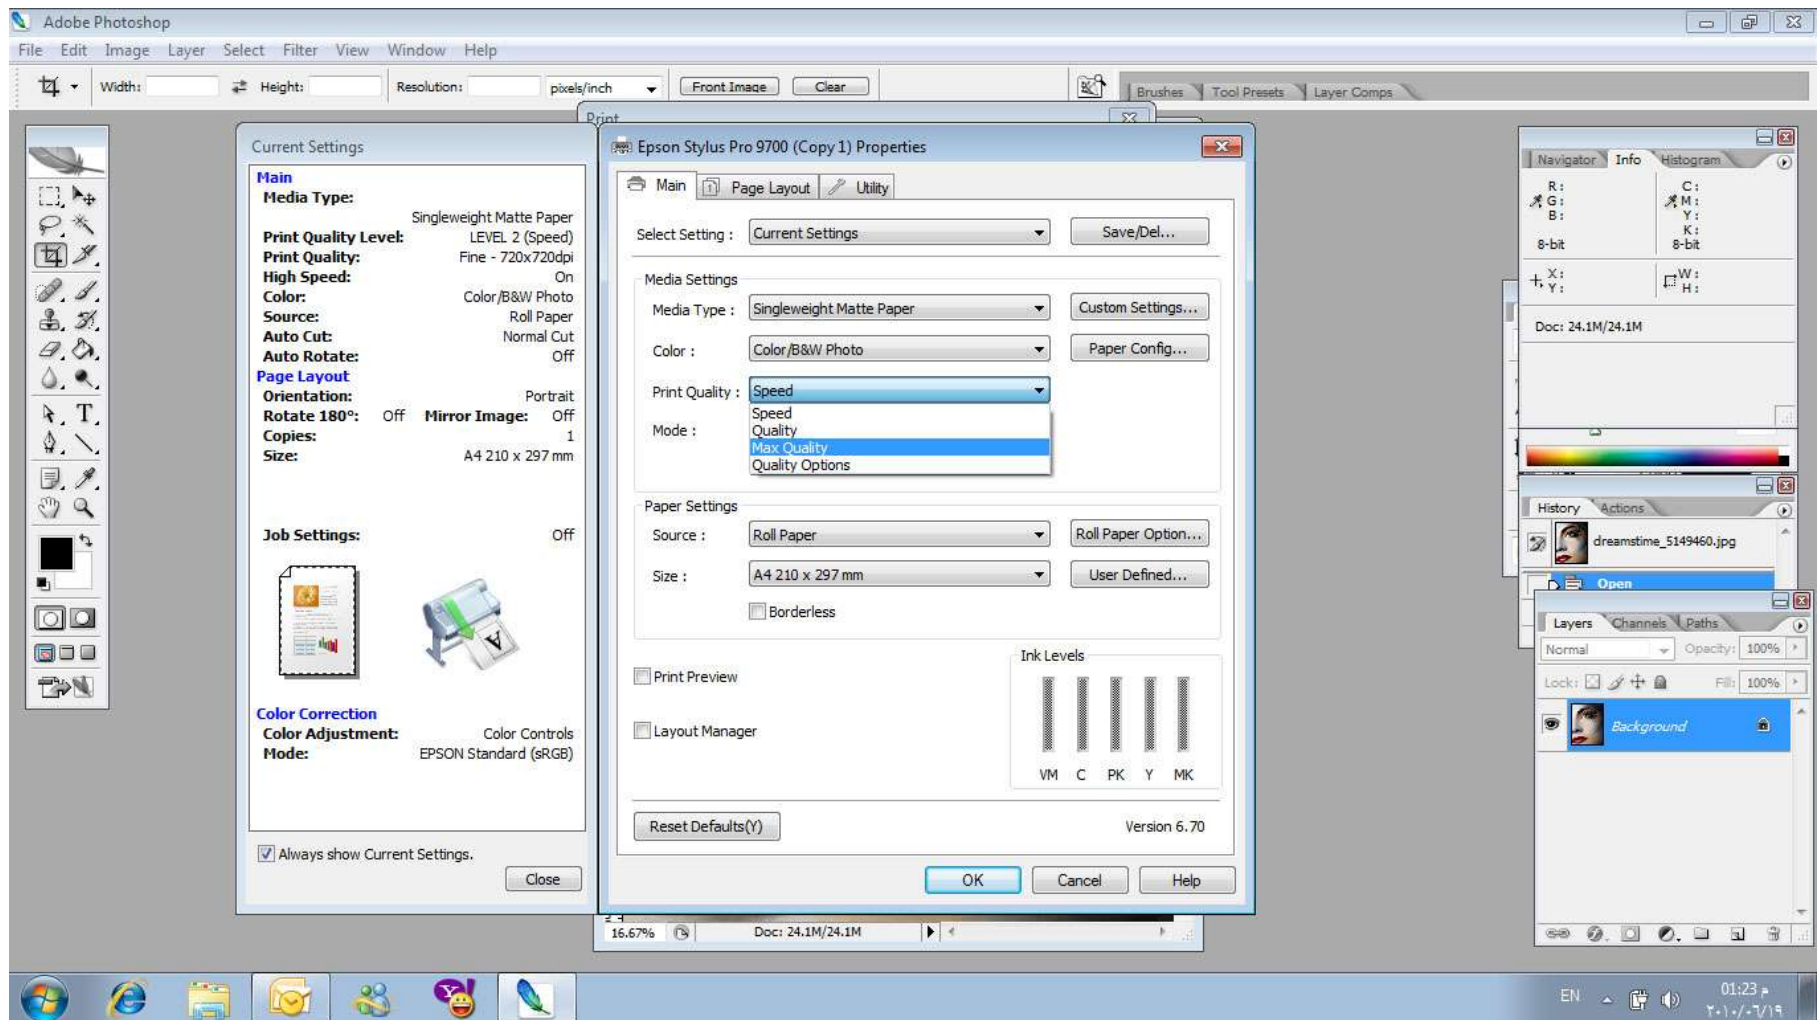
Adobe Photoshop

File Edit Image Layer Select Filter View Window Help

Width: Height: Resolution: pixels/inch Front Image Clear

Brushes Tool Presets Layer Comps

Current Settings

Main
Media Type: Singleweight Matte Paper
Print Quality Level: LEVEL 2 (Speed)
Print Quality: Fine - 720x720dpi
High Speed: On
Color: Color/B&W Photo
Source: Roll Paper
Auto Cut: Normal Cut
Auto Rotate: Off
Page Layout
Orientation: Portrait
Rotate 180°: Off Mirror Image: Off
Copies: 1
Size: A4 210 x 297 mm

Job Settings: Off

Color Correction
Color Adjustment: Color Controls
Mode: EPSON Standard (sRGB)

Always show Current Settings.

Close

Print

Epson Stylus Pro 9700 (Copy 1) Properties

Main Page Layout Utility

Select Setting : Current Settings Save/Del...

Media Settings
Media Type : Singleweight Matte Paper Custom Settings...
Color : Color/B&W Photo Paper Config...
Print Quality : Speed
Speed
Quality
Max Quality
Quality Options
Mode :

Paper Settings
Source : Roll Paper Roll Paper Option...
Size : A4 210 x 297 mm User Defined...
Borderless

Print Preview
Layout Manager

Ink Levels
VM C PK Y MK

Reset Defaults(Y) Version 6.70

OK Cancel Help

16.67% Doc: 24.1M/24.1M

Navigator Info Histogram
R: G: B: C: M: Y: K:
8-bit 8-bit
X: Y: W: H:
Doc: 24.1M/24.1M

History Actions
dreamstime_5149460.jpg
Open

Layers Channels Paths
Normal Opacity: 100%
Lock: Fill: 100%
Background

EN 01:23 م
٢٠١٠/٠٦/١٩